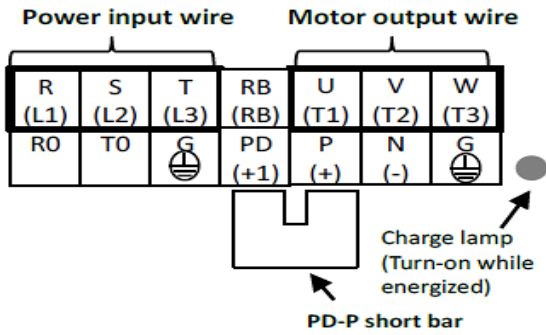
Power input wire

Motor output wire

| R (L1) | S (L2) | T (L3) | RB (RB) | U (T1) | V (T2) | W (T3) |
|---|---|---|---|---|---|---|
| R0 | T0 | G | PD (+1) | P (+) | N (-) | G |

Charge lamp (Turn-on while energized)

PD-P short bar